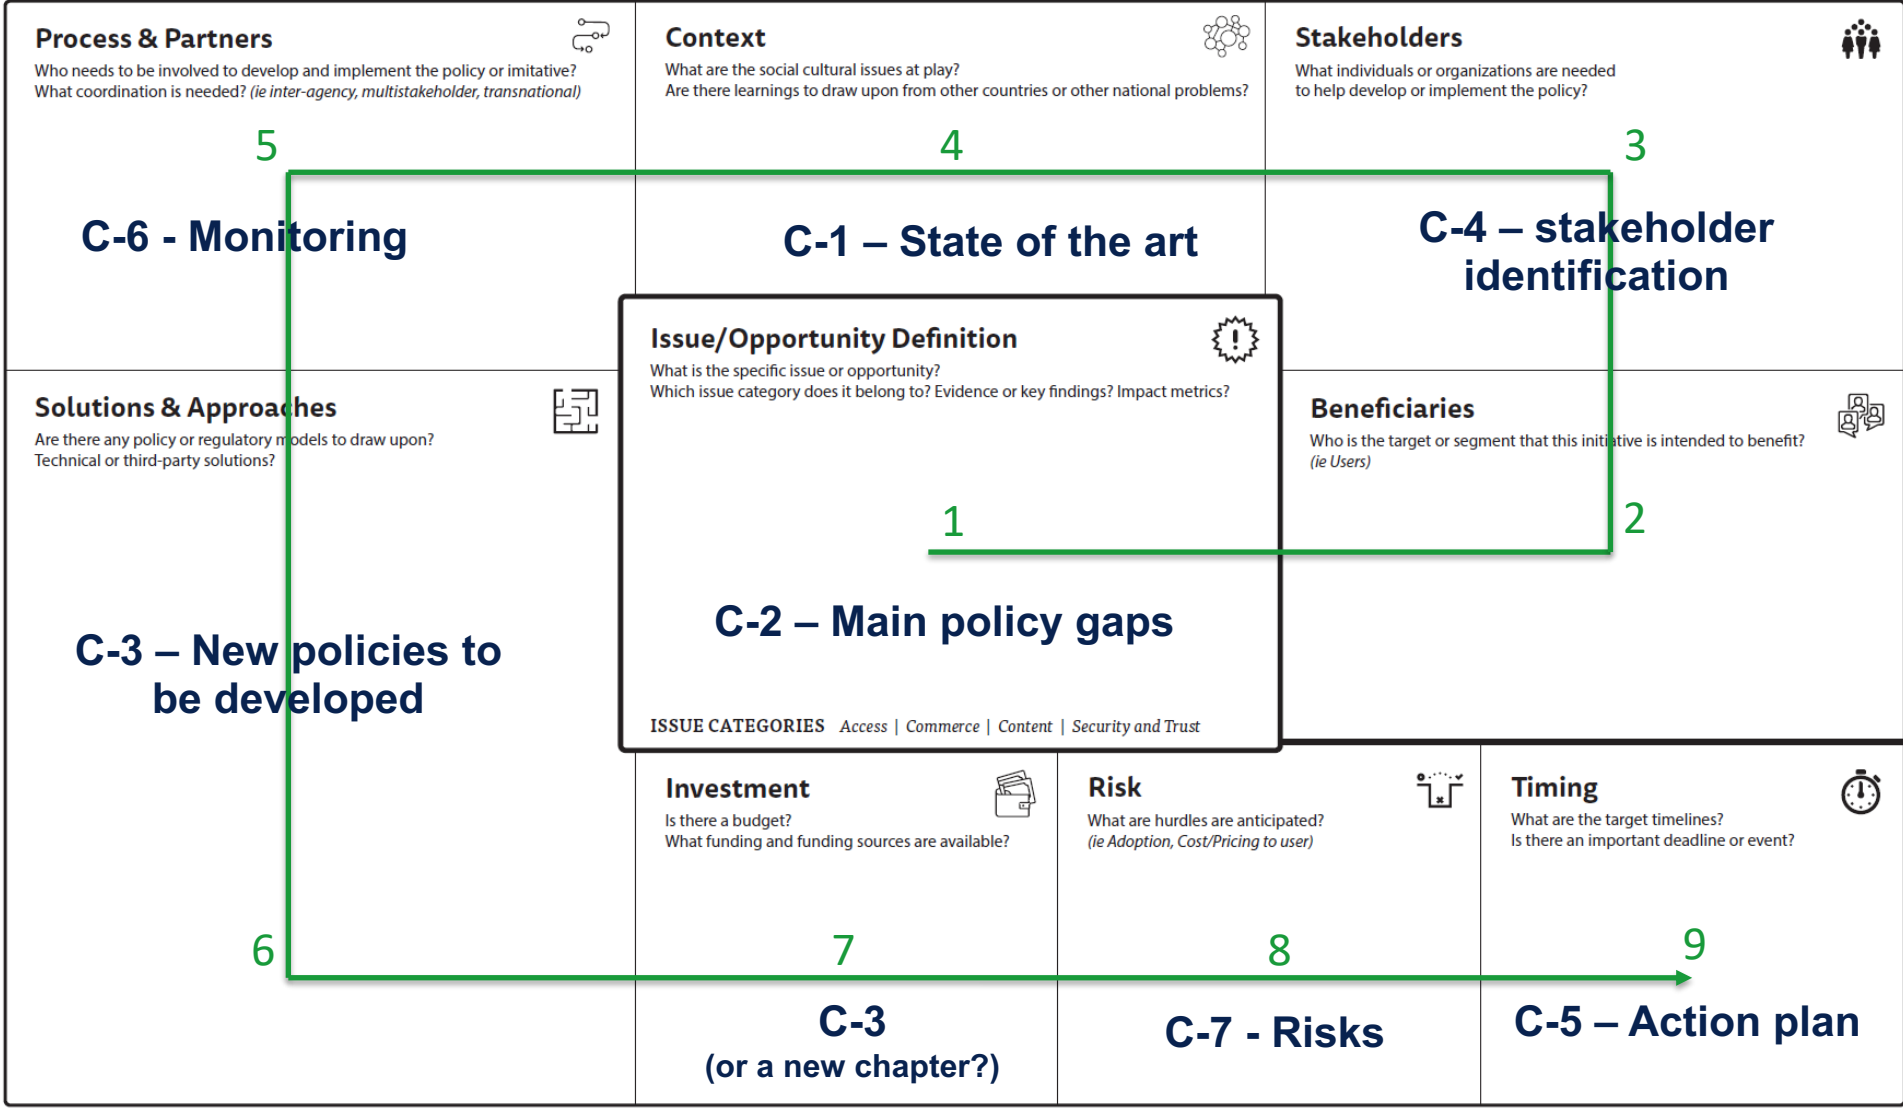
Process & Partners
Who needs to be involved to develop and implement the policy or imitative?
What coordination is needed? (ie inter-agency, multistakeholder, transnational)

5

C-6 - Monitoring

Context
What are the social cultural issues at play?
Are there learnings to draw upon from other countries or other national problems?

4

C-1 – State of the art

Stakeholders
What individuals or organizations are needed to help develop or implement the policy?

3

C-4 – stakeholder identification

Issue/Opportunity Definition
What is the specific issue or opportunity?
Which issue category does it belong to? Evidence or key findings? Impact metrics?

1

C-2 – Main policy gaps

ISSUE CATEGORIES Access | Commerce | Content | Security and Trust

Solutions & Approaches
Are there any policy or regulatory models to draw upon?
Technical or third-party solutions?

C-3 – New policies to be developed

6

Beneficiaries
Who is the target or segment that this initiative is intended to benefit? (ie Users)

2

Investment
Is there a budget?
What funding and funding sources are available?

7

C-3
(or a new chapter?)

Risk
What are hurdles are anticipated?
(ie Adoption, Cost/Pricing to user)

8

C-7 - Risks

Timing
What are the target timelines?
Is there an important deadline or event?

9

C-5 – Action plan